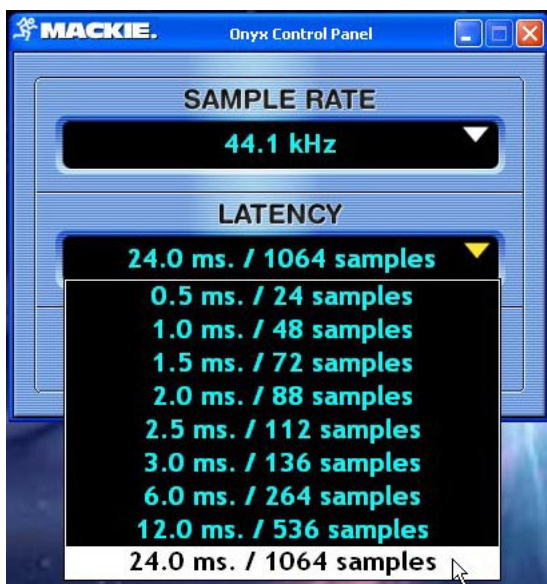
MACKIE.

Onyx Control Panel

SAMPLE RATE

44.1 kHz

LATENCY

24.0 ms. / 1064 samples

0.5 ms. / 24 samples
1.0 ms. / 48 samples
1.5 ms. / 72 samples
2.0 ms. / 88 samples
2.5 ms. / 112 samples
3.0 ms. / 136 samples
6.0 ms. / 264 samples
12.0 ms. / 536 samples
24.0 ms. / 1064 samples